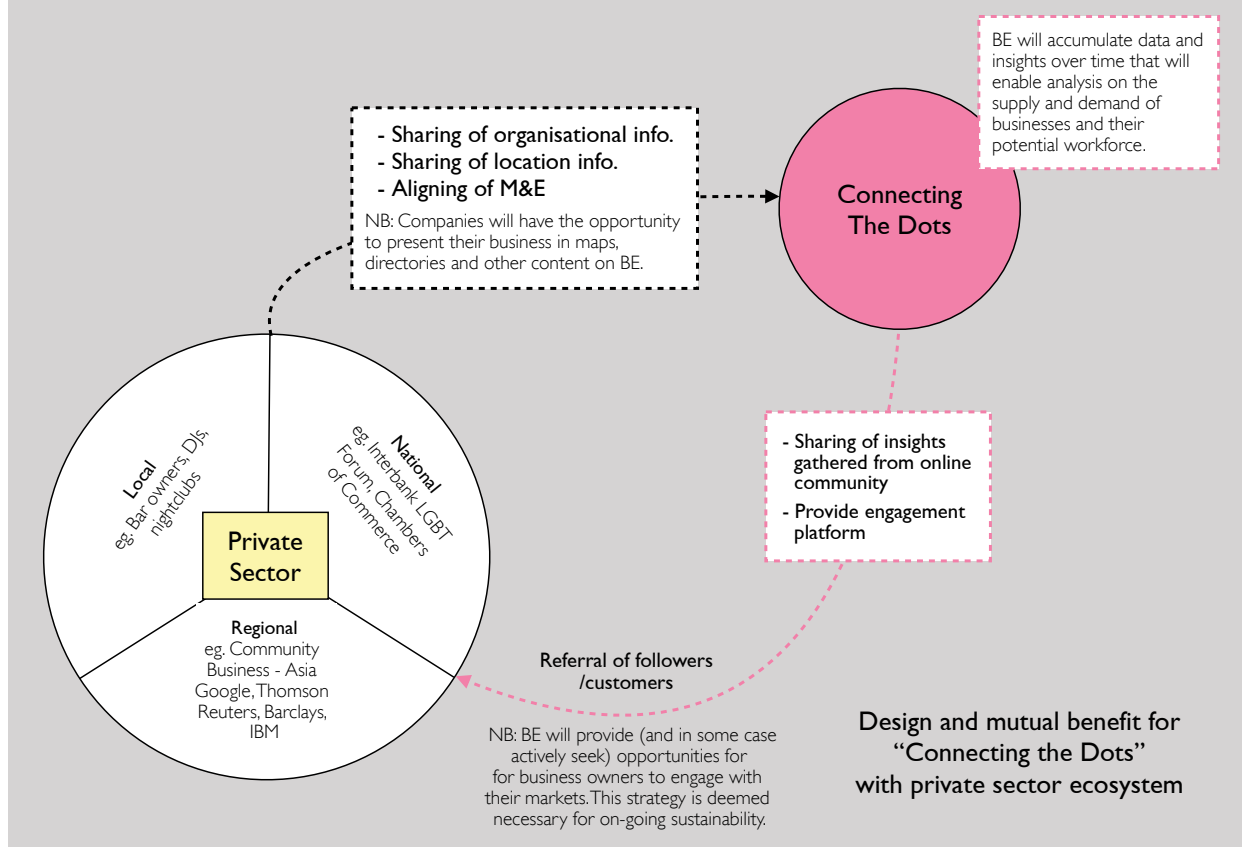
BE will accumulate data and insights over time that will enable analysis on the supply and demand of businesses and their potential workforce.

- Sharing of organisational info.
- Sharing of location info.
- Aligning of M&E

NB: Companies will have the opportunity to present their business in maps, directories and other content on BE.

Connecting The Dots

- Sharing of insights gathered from online community
- Provide engagement platform

Local
eg. Bar owners, DJs, nightclubs

National
eg. Interbank LGBT Forum, Chambers of Commerce

Private Sector

Regional
eg. Community Business - Asia Google, Thomson Reuters, Barclays, IBM

Referral of followers /customers

NB: BE will provide (and in some case actively seek) opportunities for for business owners to engage with their markets. This strategy is deemed necessary for on-going sustainability.

Design and mutual benefit for "Connecting the Dots" with private sector ecosystem